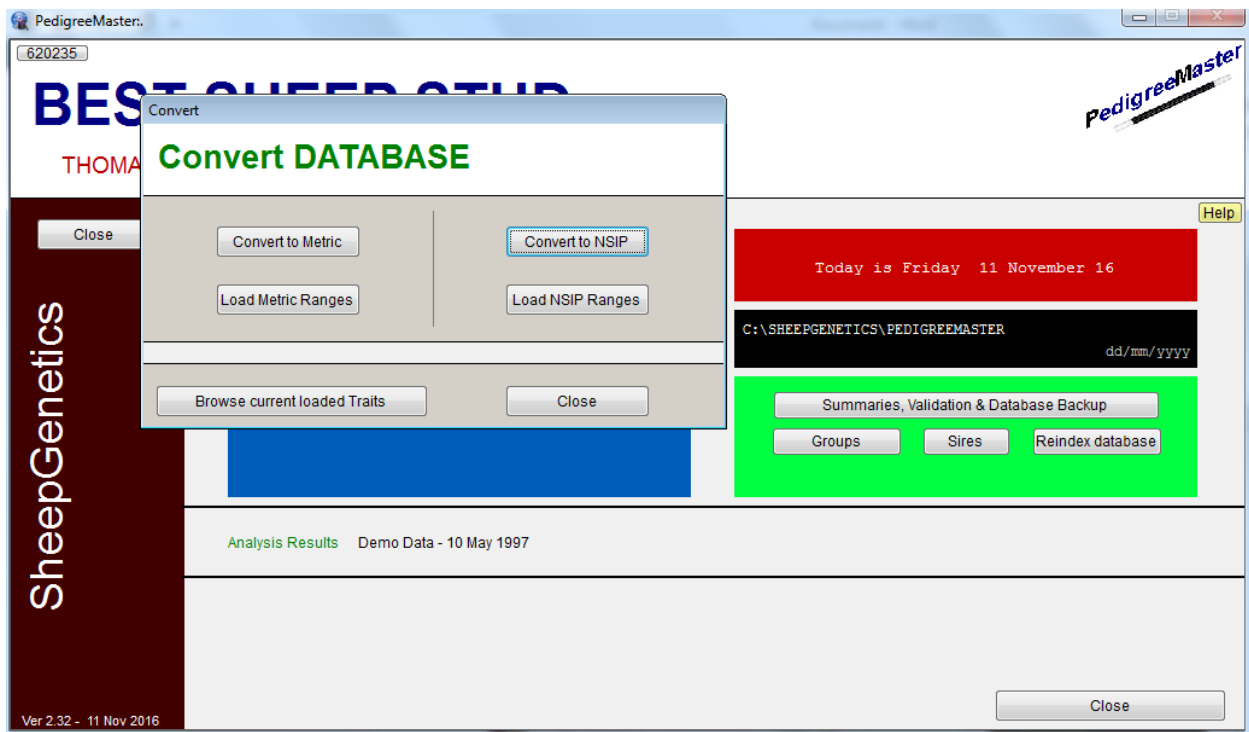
PedigreeMaster:.

620235

BES

THOMA

PedigreeMaster

Close

SheepGenetics

Convert

Convert DATABASE

Convert to Metric

Convert to NSIP

Load Metric Ranges

Load NSIP Ranges

Browse current loaded Traits

Close

Help

Today is Friday 11 November 16

C:\SHEEPGENETICS\PEDIGREEMASTER

dd/mm/yyyy

Summaries, Validation & Database Backup

Groups

Sires

Reindex database

Analysis Results Demo Data - 10 May 1997

Ver 2.32 - 11 Nov 2016

Close